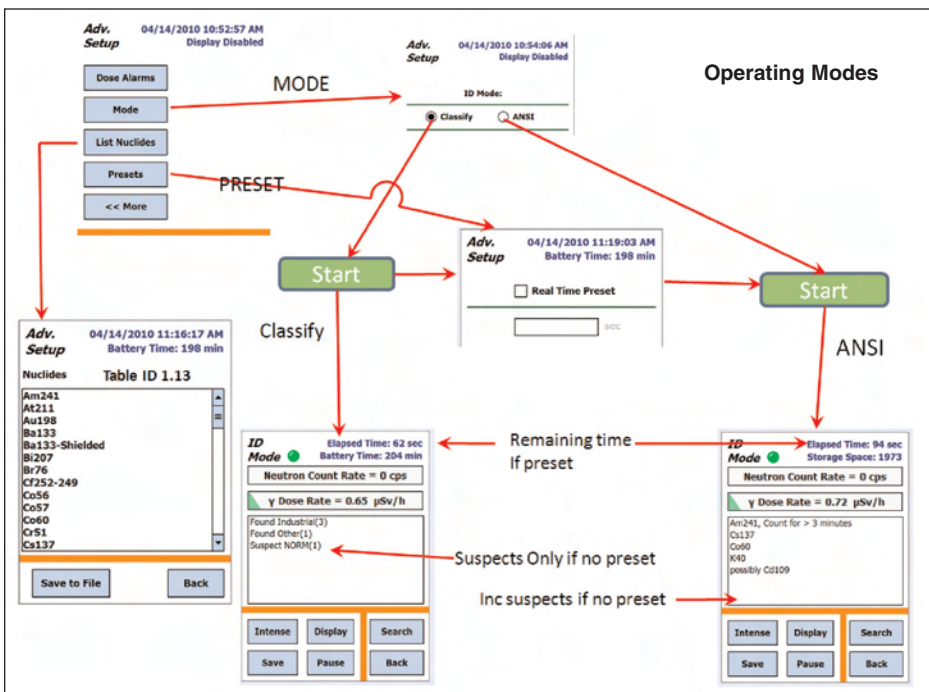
Adv. Setup
04/14/2010 10:52:57 AM
Display Disabled

Dose Alarms
Mode
List Nuclides
Presets
<< More

MODE

Adv. Setup
04/14/2010 10:54:06 AM
Display Disabled

ID Mode:
Classify
ANSI

Operating Modes

PRESET

Adv. Setup
04/14/2010 11:19:03 AM
Battery Time: 198 min

Real Time Preset
sec

Start

Start

Classify

ANSI

Adv. Setup
04/14/2010 11:16:17 AM
Battery Time: 198 min

Nuclides
Table ID 1.13

Am241
At211
Au198
Ba133
Ba133-Shielded
Bi207
Br76
Cf252-249
Co56
Co57
Co60
Cr51
Cs137

Save to File
Back

ID Mode
Elapsed Time: 62 sec
Battery Time: 204 min

Neutron Count Rate = 0 cps

γ Dose Rate = 0.65 μSv/h

Found Industrial(3)
Found Other(1)
Suspect NORM(1)

Intense
Display
Search
Save
Pause
Back

Remaining time
If preset

Suspects Only if no preset

Inc suspects if no preset

ID Mode
Elapsed Time: 94 sec
Storage Space: 1973

Neutron Count Rate = 0 cps

γ Dose Rate = 0.72 μSv/h

Am241, Count for > 3 minutes
Cs137
Co60
K40
possibly Cd109

Intense
Display
Search
Save
Pause
Back